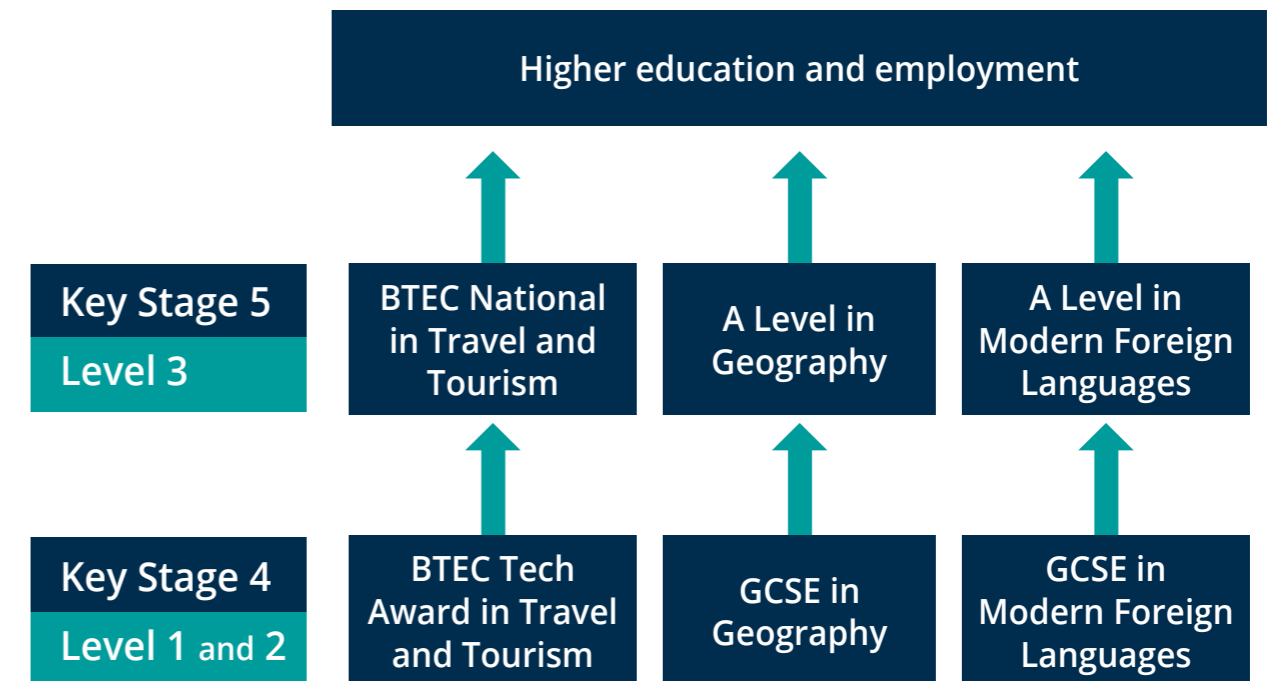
Higher education and employment

Key Stage 5
Level 3

BTEC National in Travel and Tourism

A Level in Geography

A Level in Modern Foreign Languages

Key Stage 4
Level 1 and 2

BTEC Tech Award in Travel and Tourism

GCSE in Geography

GCSE in Modern Foreign Languages